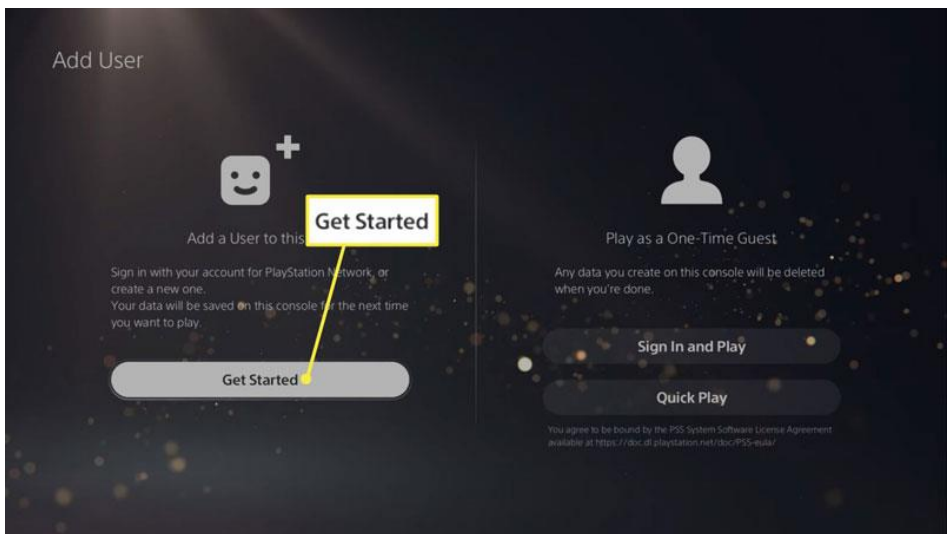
Add User

Get Started

Add a User to this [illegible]

Sign in with your account for PlayStation Network, or create a new one.
Your data will be saved on this console for the next time you want to play.

Get Started

Play as a One-Time Guest

Any data you create on this console will be deleted when you're done.

Sign In and Play

Quick Play

You agree to be bound by the PS5 System Software License Agreement available at https://doc.dl.playstation.net/doc/PS5-eula/